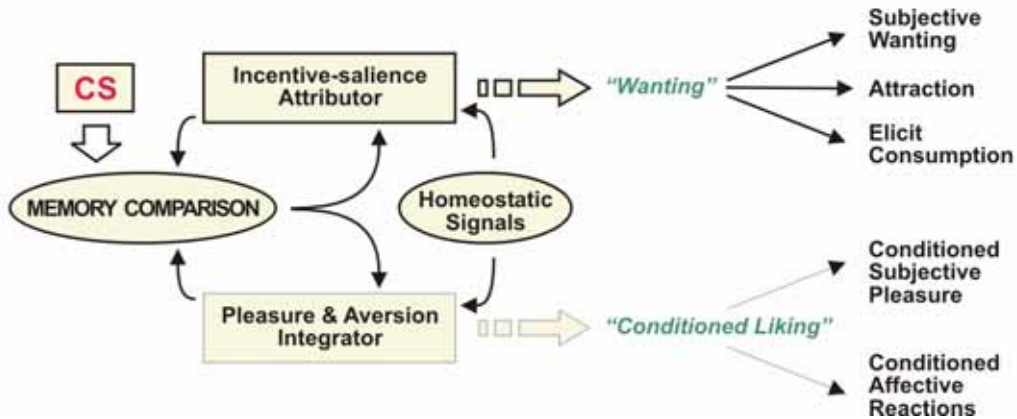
CS

Incentive-salience Attributor

"Wanting"

Subjective Wanting

Attraction

Elicit Consumption

MEMORY COMPARISON

Homeostatic Signals

Pleasure & Aversion Integrator

"Conditioned Liking"

Conditioned Subjective Pleasure

Conditioned Affective Reactions